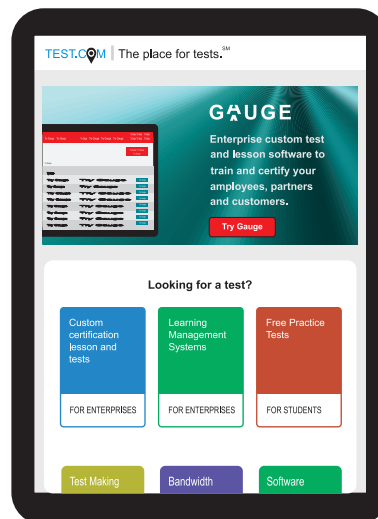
TEST.COM | The place for tests.SM

GAUGE

Enterprise custom test and lesson software to train and certify your employees, partners and customers.

Try Gauge

Looking for a test?

Custom certification lesson and tests

FOR ENTERPRISES

Learning Management Systems

FOR ENTERPRISES

Free Practice Tests

FOR STUDENTS

Test Making

Bandwidth

Software